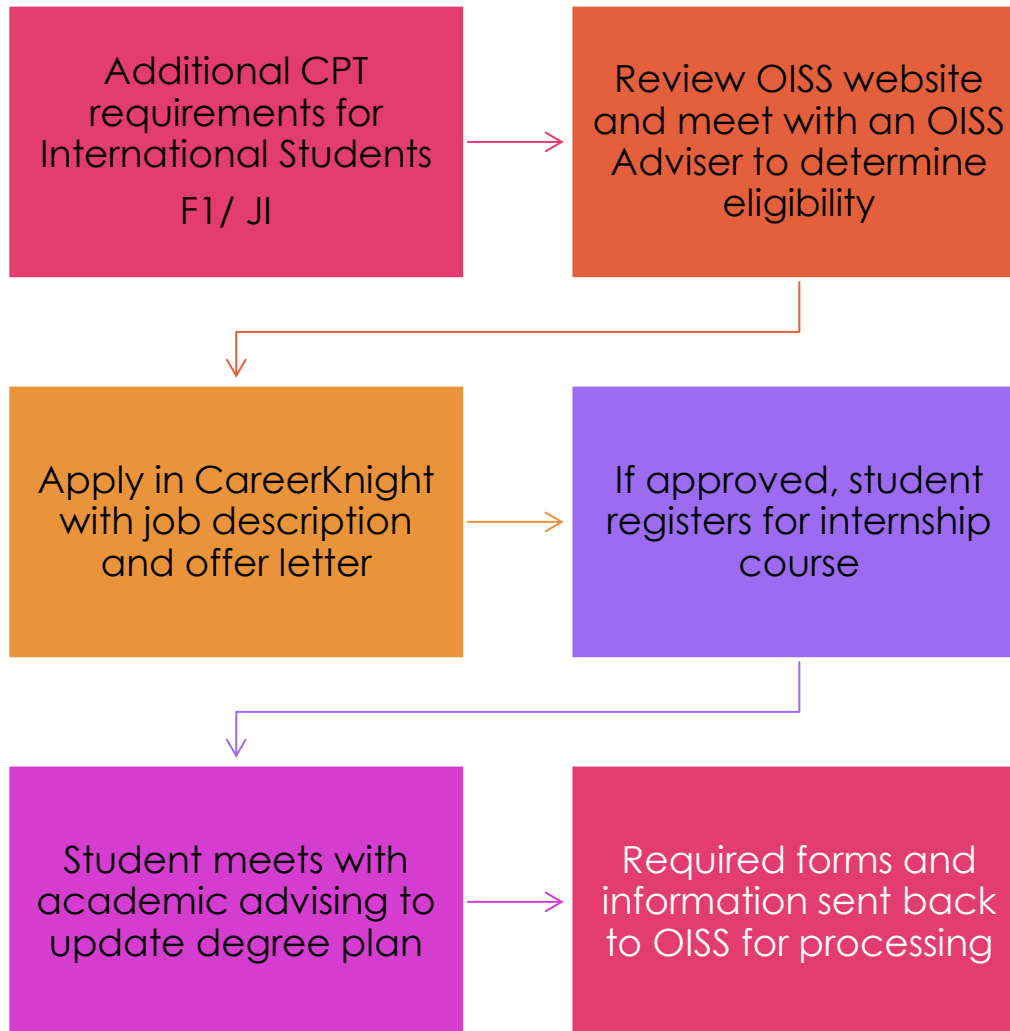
Additional CPT requirements for International Students

F1/ JI

Review OISS website and meet with an OISS Adviser to determine eligibility

Apply in CareerKnight with job description and offer letter

If approved, student registers for internship course

Student meets with academic advising to update degree plan

Required forms and information sent back to OISS for processing